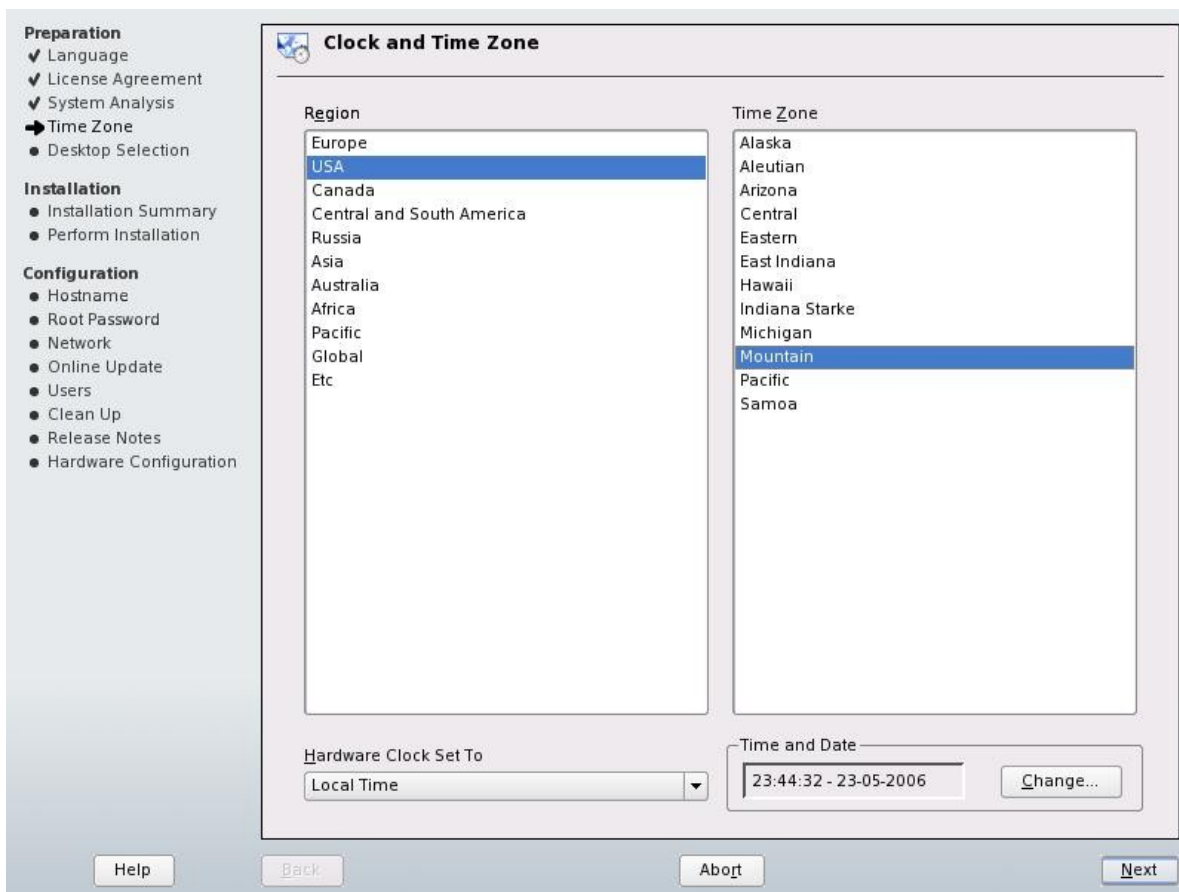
Preparation
✔ Language
✔ License Agreement
✔ System Analysis
➔ Time Zone
● Desktop Selection

Installation
● Installation Summary
● Perform Installation

Configuration
● Hostname
● Root Password
● Network
● Online Update
● Users
● Clean Up
● Release Notes
● Hardware Configuration

Clock and Time Zone

Region
Europe
USA
Canada
Central and South America
Russia
Asia
Australia
Africa
Pacific
Global
Etc

Time Zone
Alaska
Aleutian
Arizona
Central
Eastern
East Indiana
Hawaii
Indiana Starke
Michigan
Mountain
Pacific
Samoa

Hardware Clock Set To
Local Time

Time and Date
23:44:32 - 23-05-2006
Change...

Help
Back
Abort
Next